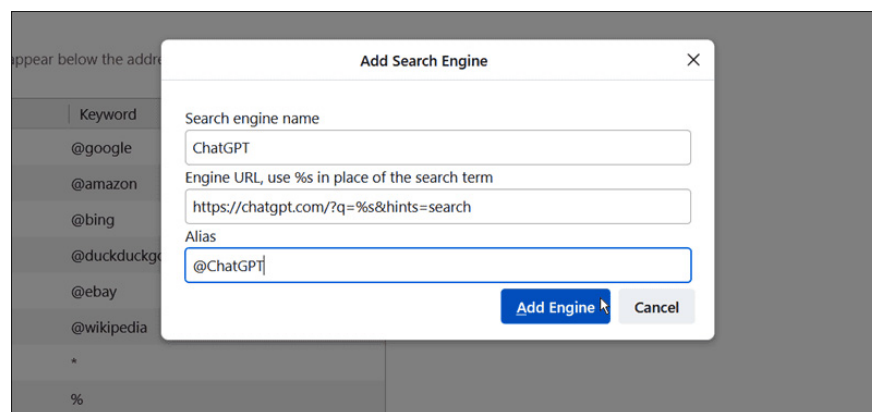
appear below the addre

Keyword
@google
@amazon
@bing
@duckduckgo
@ebay
@wikipedia
*
%

Add Search Engine

Search engine name
ChatGPT
Engine URL, use %s in place of the search term
https://chatgpt.com/?q=%s&hints=search
Alias
@ChatGPT

Add Engine
Cancel